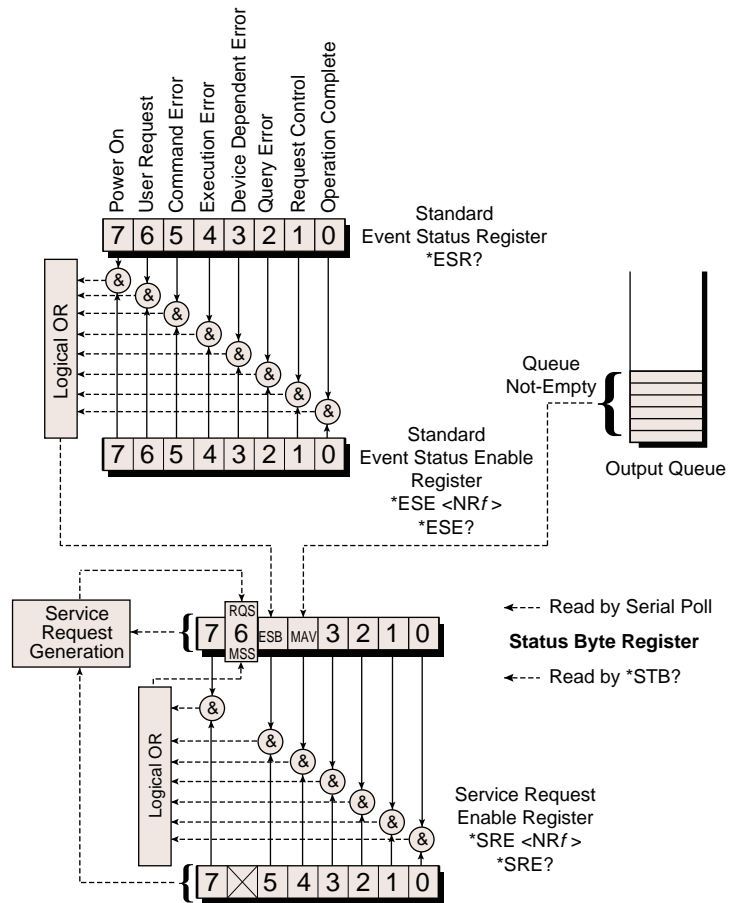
Power On
User Request
Command Error
Execution Error
Device Dependent Error
Query Error
Request Control
Operation Complete

7 6 5 4 3 2 1 0

Standard
Event Status Register
*ESR?

Logical OR

& & & & & & & &

Queue
Not-Empty

Output Queue

7 6 5 4 3 2 1 0

Standard
Event Status Enable
Register
*ESE <NR$f$>
*ESE?

Service
Request
Generation

7 RQS 6 MSS ESB MAV 3 2 1 0

Read by Serial Poll

Status Byte Register

Read by *STB?

Logical OR

& & & & & & &

Service Request
Enable Register
*SRE <NR$f$>
*SRE?

7 5 4 3 2 1 0